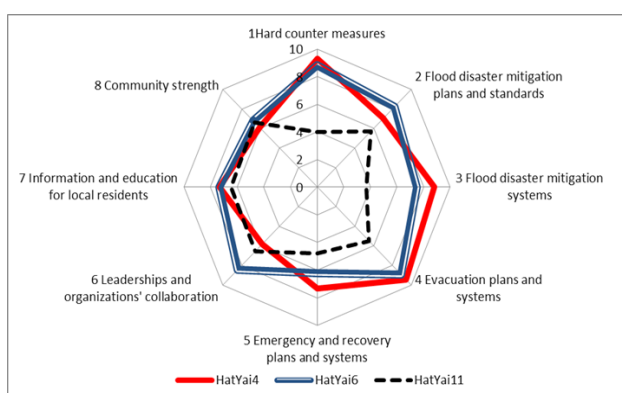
1Hard counter measures

10

8

6

4

2

0

2 Flood disaster mitigation plans and standards

3 Flood disaster mitigation systems

4 Evacuation plans and systems

5 Emergency and recovery plans and systems

6 Leaderships and organizations' collaboration

7 Information and education for local residents

8 Community strength

HatYai4 HatYai6 HatYai11